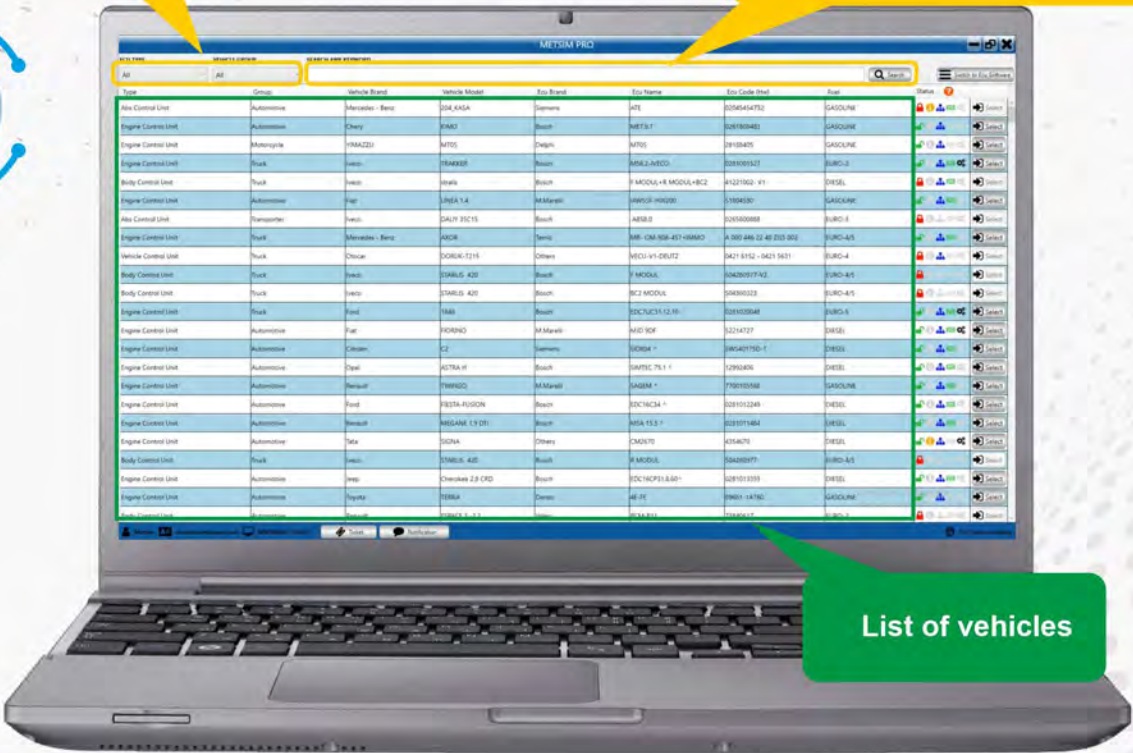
METSIM PRO

ECU TYPE
VEHICLE GROUP
SEARCH ANY KEYWORD

All
All
Search
Switch to Ecu Software

| Type | Group | Vehicle Brand | Vehicle Model | Ecu Brand | Ecu Name | Ecu Code (Hw) | Fuel | Status | |
|---|---|---|---|---|---|---|---|---|---|
| Abs Control Unit | Automotive | Mercedes - Benz | 204_KASA | Siemens | ATE | 02045454752 | GASOLINE | | Select |
| Engine Control Unit | Automotive | Chery | KIMO | Bosch | ME7.9.7 | 0261S09480 | GASOLINE | | Select |
| Engine Control Unit | Motorcycle | YAMAZ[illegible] | MT03 | Delphi | MT05 | 28108405 | GASOLINE | | Select |
| Engine Control Unit | Truck | Iveco | TRAKKER | Bosch | MS6.2-IVECO | 0281001527 | EURO-3 | | Select |
| Body Control Unit | Truck | Iveco | Stralis | Bosch | F MODUL+R MODUL+BC2 | 41221002- V1 | DIESEL | | Select |
| Engine Control Unit | Automotive | Fiat | LINEA 1.4 | M.Marelli | IAW5SF-H00200 | 51804530 | GASOLINE | | Select |
| Abs Control Unit | Transporter | Iveco | DAILY 35C15 | Bosch | ABS8.0 | 0265800888 | EURO-3 | | Select |
| Engine Control Unit | Truck | Mercedes - Benz | AXOR | Temic | MR - OM-906-457+IMMO | A 000 446 22 40 ZGS 002 | EURO-4/5 | | Select |
| Vehicle Control Unit | Truck | Otocar | DOBUK-T215 | Others | VECU-V1-DEUTZ | 0421 6152 - 0421 5631 | EURO-4 | | Select |
| Body Control Unit | Truck | Iveco | STARLIS 420 | Bosch | F MODUL | 504280917-V2 | EURO-4/5 | | Select |
| Body Control Unit | Truck | Iveco | STARLIS 420 | Bosch | BC2 MODUL | 504060323 | EURO-4/5 | | Select |
| Engine Control Unit | Truck | Ford | TRAX | Bosch | EDC7UC31.12.10 | 0281020048 | EURO-5 | | Select |
| Engine Control Unit | Automotive | Fiat | FIORINO | M.Marelli | MJD 9DF | 52214727 | DIESEL | | Select |
| Engine Control Unit | Automotive | Citroen | C2 | Siemens | SID804 | 9665401750-1 | DIESEL | | Select |
| Engine Control Unit | Automotive | Opel | ASTRA H | Bosch | SIMTEC 75.1 | 12992406 | DIESEL | | Select |
| Engine Control Unit | Automotive | Renault | TWINGO | M.Marelli | SAGEM | 7700105568 | GASOLINE | | Select |
| Engine Control Unit | Automotive | Ford | FIESTA-FUSION | Bosch | EDC16C34 | 0281013249 | DIESEL | | Select |
| Engine Control Unit | Automotive | Renault | MEGANE 1.9 DTI | Bosch | MSA 15.5 | 0281011484 | DIESEL | | Select |
| Engine Control Unit | Automotive | Tata | SIGNA | Others | CM2670 | 4354670 | DIESEL | | Select |
| Body Control Unit | Truck | Iveco | STARLIS 420 | Bosch | R MODUL | 504280977 | EURO-4/5 | | Select |
| Engine Control Unit | Automotive | Jeep | Cherokee 2.8 CRD | Bosch | EDC16CP31.0.60 | 0281013355 | DIESEL | | Select |
| Engine Control Unit | Automotive | Toyota | TERRA | Denso | 4E-FE | 89661-1A160 | GASOLINE | | Select |

Ticket
Notification

List of vehicles